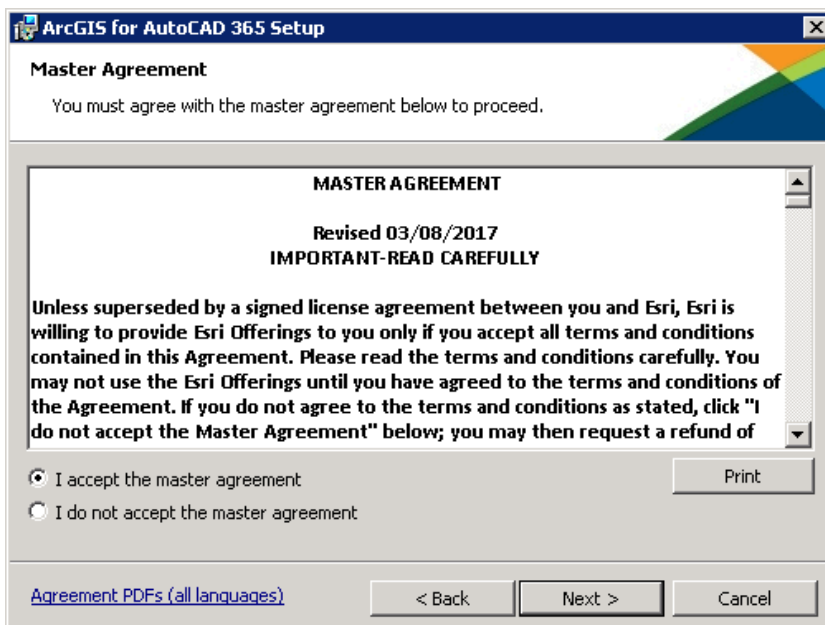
ArcGIS for AutoCAD 365 Setup

Master Agreement

You must agree with the master agreement below to proceed.

MASTER AGREEMENT

Revised 03/08/2017
IMPORTANT-READ CAREFULLY

Unless superseded by a signed license agreement between you and Esri, Esri is willing to provide Esri Offerings to you only if you accept all terms and conditions contained in this Agreement. Please read the terms and conditions carefully. You may not use the Esri Offerings until you have agreed to the terms and conditions of the Agreement. If you do not agree to the terms and conditions as stated, click "I do not accept the Master Agreement" below; you may then request a refund of

I accept the master agreement

I do not accept the master agreement

Print

Agreement PDFs (all languages)

< Back

Next >

Cancel